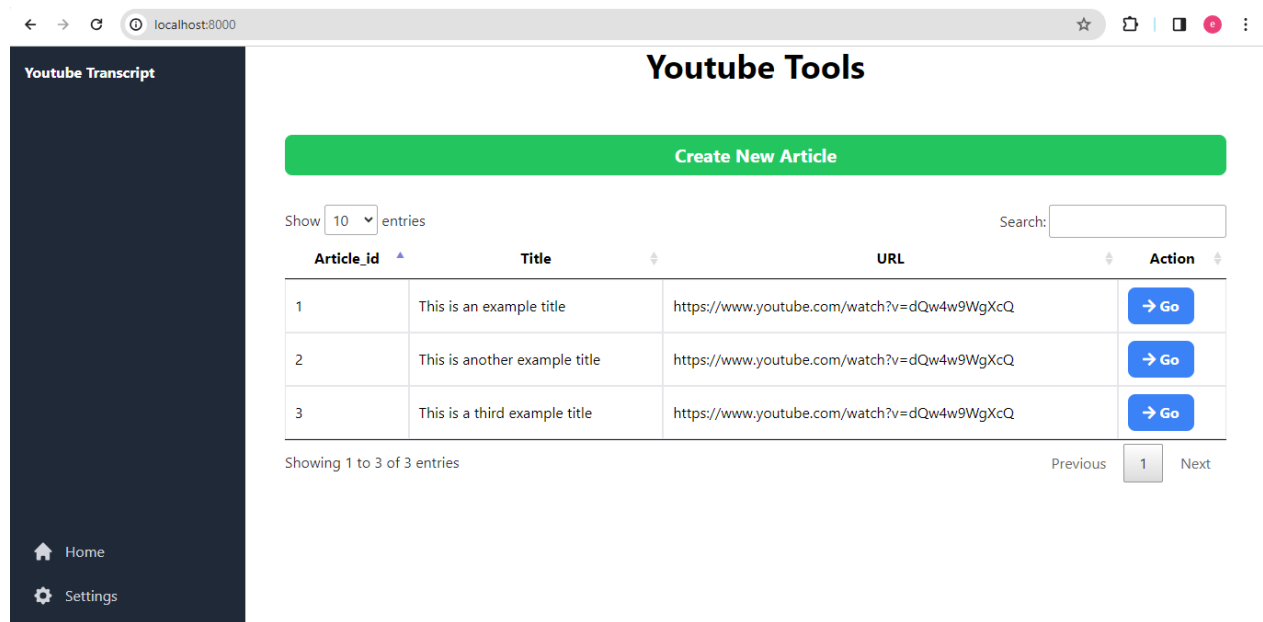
localhost:8000

e

Youtube Transcript

Youtube Tools

Create New Article

Show 10 entries

Search:

| Article_id | Title | URL | Action |
|---|---|---|---|
| 1 | This is an example title | https://www.youtube.com/watch?v=dQw4w9WgXcQ | → Go |
| 2 | This is another example title | https://www.youtube.com/watch?v=dQw4w9WgXcQ | → Go |
| 3 | This is a third example title | https://www.youtube.com/watch?v=dQw4w9WgXcQ | → Go |

Showing 1 to 3 of 3 entries

Previous 1 Next

Home

Settings